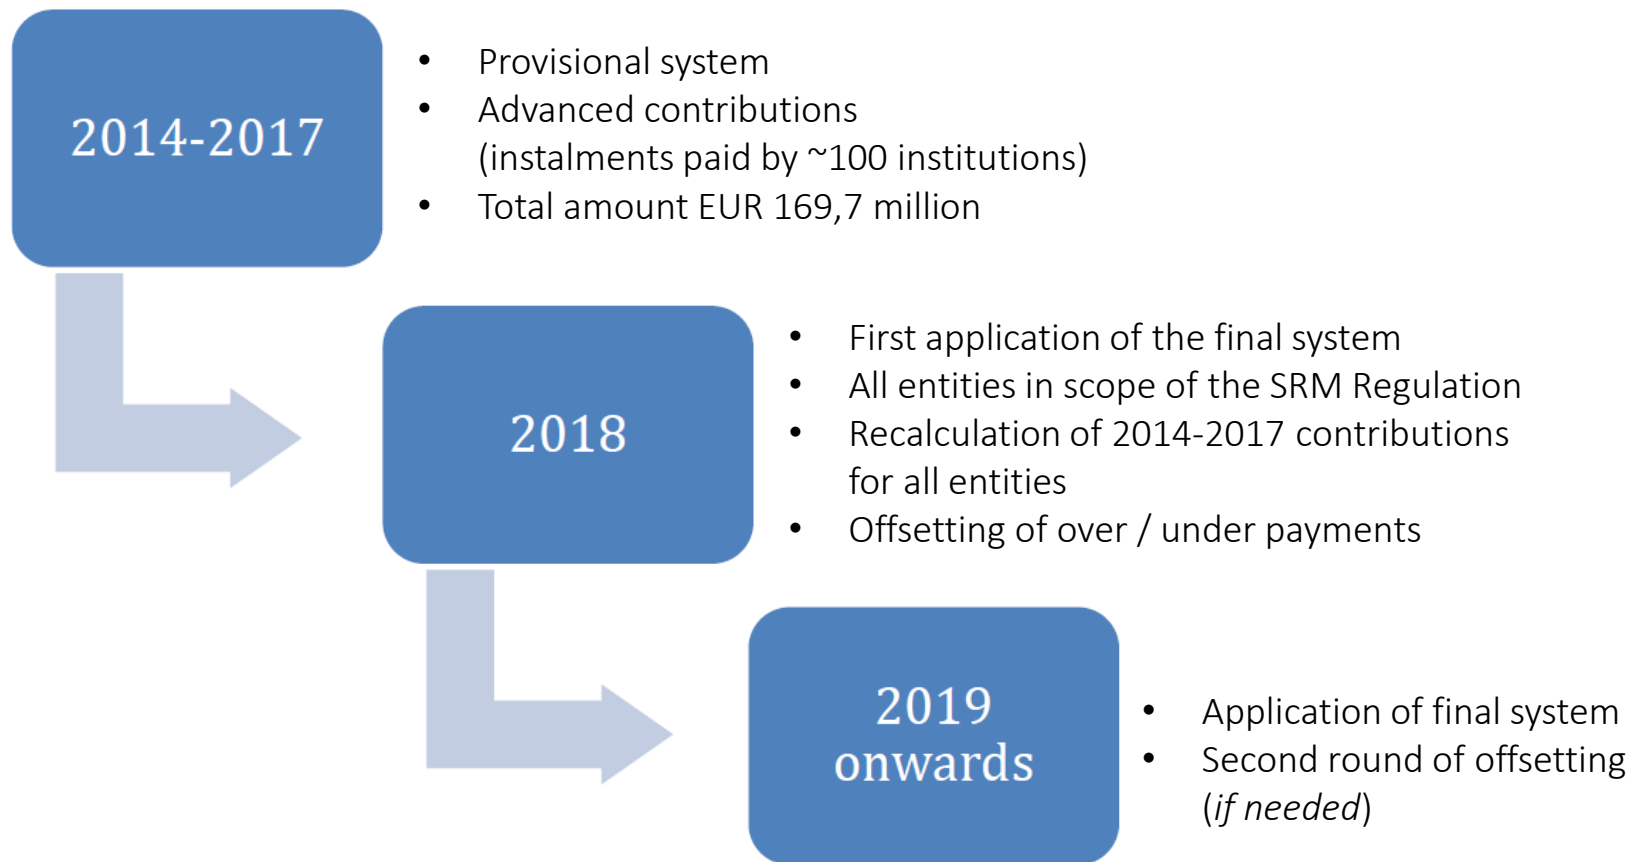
2014-2017

- Provisional system
- Advanced contributions (instalments paid by ~100 institutions)
- Total amount EUR 169,7 million

2018

- First application of the final system
- All entities in scope of the SRM Regulation
- Recalculation of 2014-2017 contributions for all entities
- Offsetting of over / under payments

2019 onwards

- Application of final system
- Second round of offsetting (*if needed*)